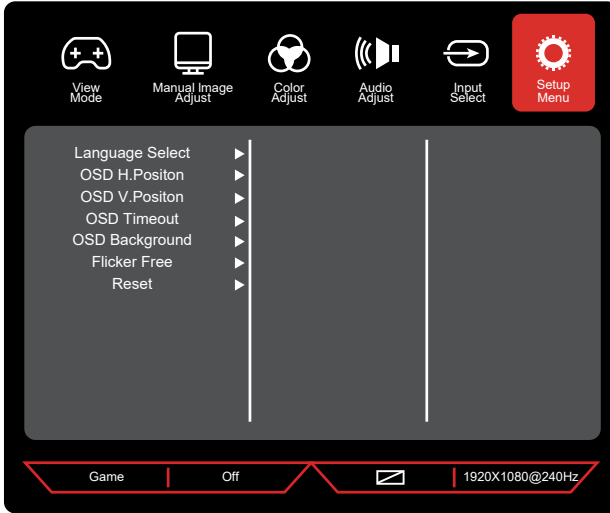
View Mode

Manual Image Adjust

Color Adjust

Audio Adjust

Input Select

Setup Menu

Language Select ▶
OSD H.Positon ▶
OSD V.Positon ▶
OSD Timeout ▶
OSD Background ▶
Flicker Free ▶
Reset ▶

Game | Off

1920X1080@240Hz